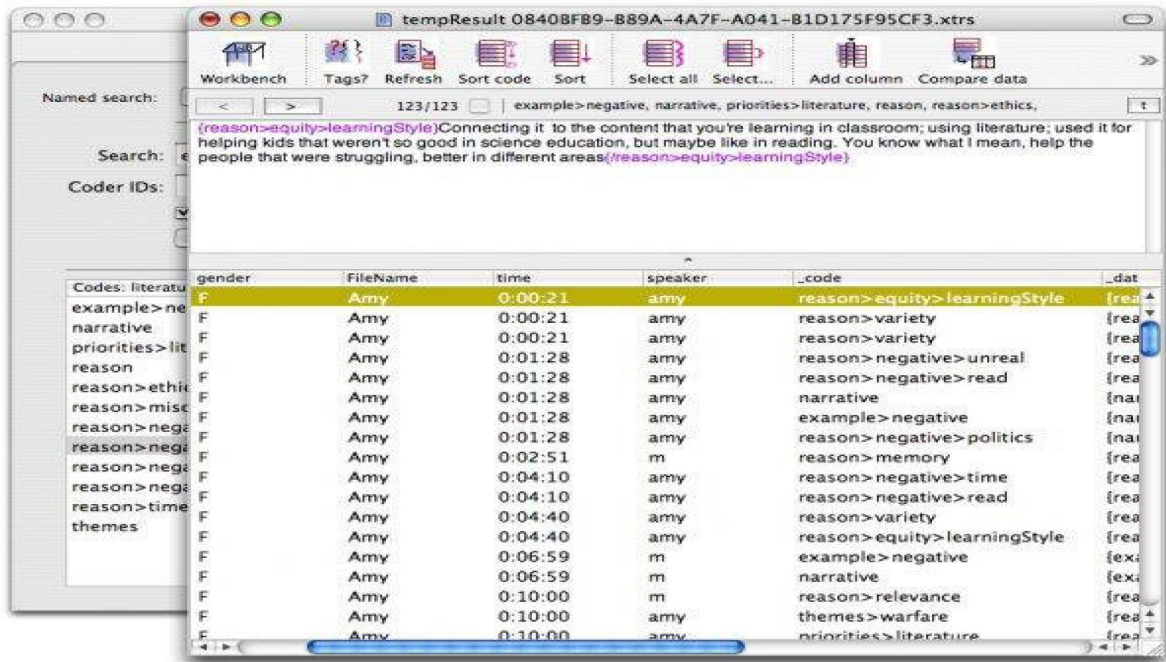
tempResult 08408FB9-B89A-4A7F-A041-B1D175F95CF3.xtrs

Workbench Tags? Refresh Sort code Sort Select all Select... Add column Compare data

< > 123/123 | example>negative, narrative, priorities>literature, reason, reason>ethics, t

{reason>equity>learningStyle}Connecting it to the content that you're learning in classroom; using literature; used it for helping kids that weren't so good in science education, but maybe like in reading. You know what I mean, help the people that were struggling, better in different areas{/reason>equity>learningStyle}

Named search:

Search:

Coder IDs:

Codes: literatu

example>ne
narrative
priorities>lit
reason
reason>ethi
reason>misc
reason>nega
reason>nega
reason>nega
reason>nega
reason>time
themes

| gender | FileName | time | speaker | _code | _dat |
|---|---|---|---|---|---|
| F | Amy | 0:00:21 | amy | reason>equity>learningStyle | {rea |
| F | Amy | 0:00:21 | amy | reason>variety | {rea |
| F | Amy | 0:00:21 | amy | reason>variety | {rea |
| F | Amy | 0:01:28 | amy | reason>negative>unreal | {rea |
| F | Amy | 0:01:28 | amy | reason>negative>read | {rea |
| F | Amy | 0:01:28 | amy | narrative | {nar |
| F | Amy | 0:01:28 | amy | example>negative | {nar |
| F | Amy | 0:01:28 | amy | reason>negative>politics | {nar |
| F | Amy | 0:02:51 | m | reason>memory | {rea |
| F | Amy | 0:04:10 | amy | reason>negative>time | {rea |
| F | Amy | 0:04:10 | amy | reason>negative>read | {rea |
| F | Amy | 0:04:40 | amy | reason>variety | {rea |
| F | Amy | 0:04:40 | amy | reason>equity>learningStyle | {rea |
| F | Amy | 0:06:59 | m | example>negative | {exa |
| F | Amy | 0:06:59 | m | narrative | {exa |
| F | Amy | 0:10:00 | m | reason>relevance | {rea |
| F | Amy | 0:10:00 | amy | themes>warfare | {rea |
| F | Amy | 0:10:00 | amy | priorities>literature | {rea |